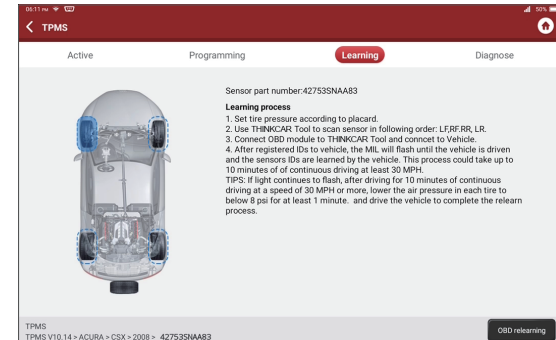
06:11 PM 50%

TPMS

Active

Programming

Learning

Diagnose

Sensor part number:42753SNAA83

Learning process
1. Set tire pressure according to placard.
2. Use THINKCAR Tool to scan sensor in following order: LF,RF,RR, LR.
3. Connect OBD module to THINKCAR Tool and conncet to Vehicle.
4. After registered IDs to vehicle, the MIL will flash until the vehicle is driven and the sensors IDs are learned by the vehicle. This process could take up to 10 minutes of of continuous driving at least 30 MPH.
TIPS: If light continues to flash, after driving for 10 minutes of continuous driving at a speed of 30 MPH or more, lower the air pressure in each tire to below 8 psi for at least 1 minute. and drive the vehicle to complete the relearn process.

TPMS
TPMS V10.14 > ACURA > CSX > 2008 > 42753SNAA83

OBD relearning